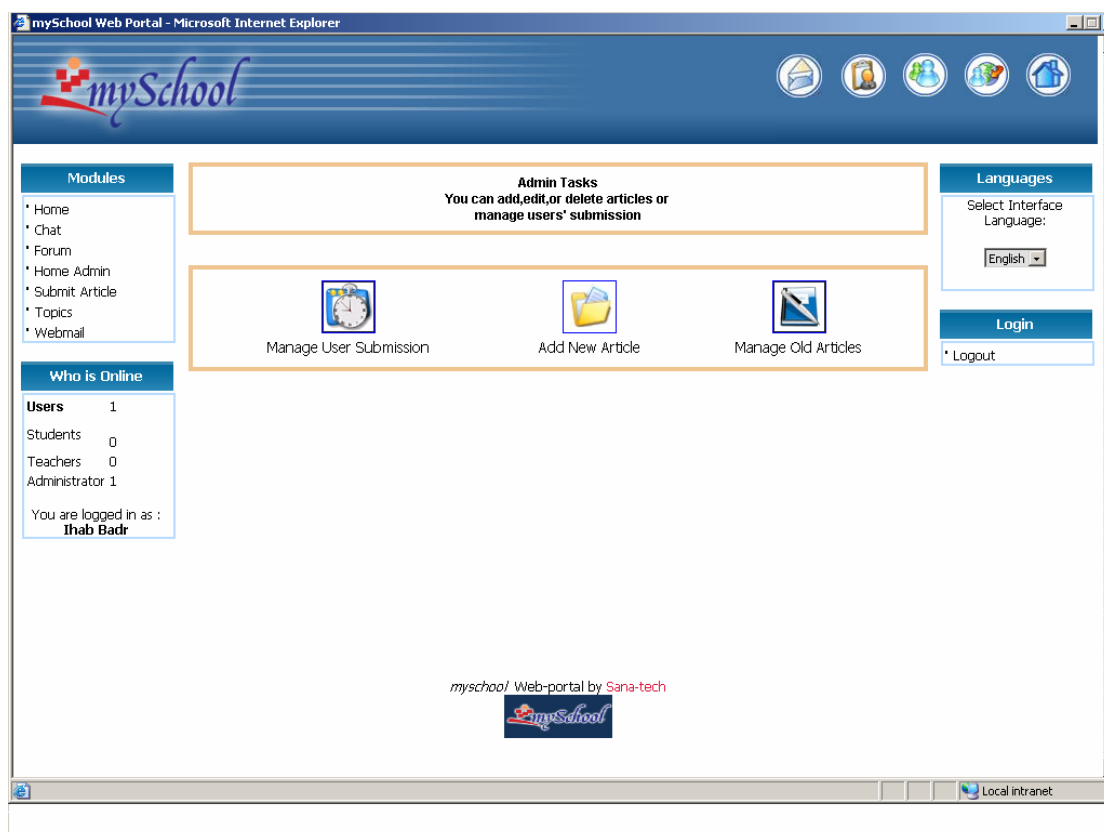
mySchool Web Portal - Microsoft Internet Explorer

mySchool

Modules
- Home
- Chat
- Forum
- Home Admin
- Submit Article
- Topics
- Webmail

Who is Online
Users 1
Students 0
Teachers 0
Administrator 1

You are logged in as :
Ihab Badr

Admin Tasks
You can add,edit,or delete articles or manage users' submission

Manage User Submission
Add New Article
Manage Old Articles

Languages
Select Interface Language:
English

Login
- Logout

myschool Web-portal by Sana-tech

mySchool

Local intranet